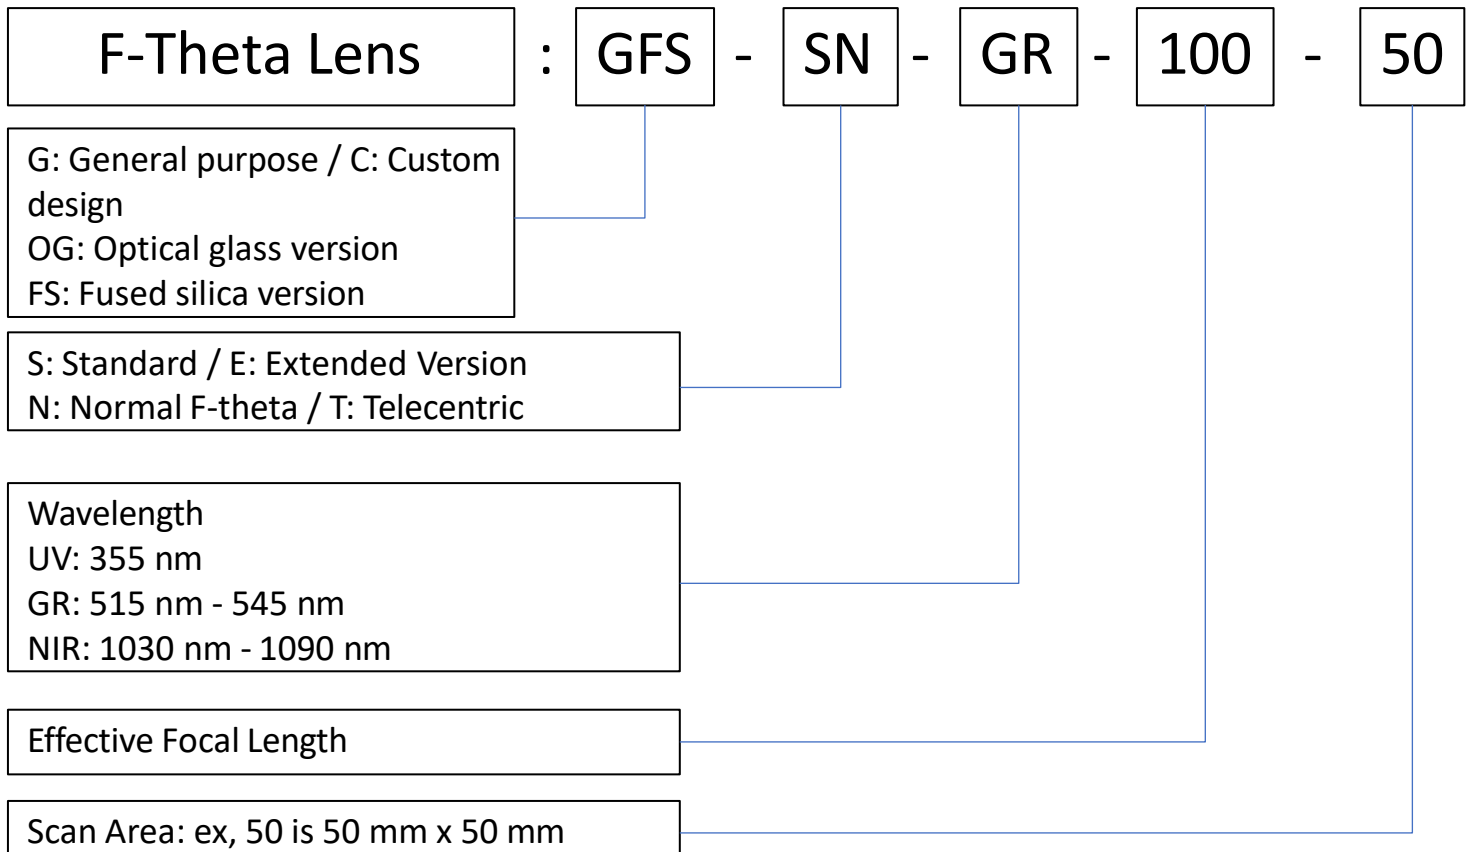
F-Theta Lens : GFS - SN - GR - 100 - 50

G: General purpose / C: Custom design
OG: Optical glass version
FS: Fused silica version

S: Standard / E: Extended Version
N: Normal F-theta / T: Telecentric

Wavelength
UV: 355 nm
GR: 515 nm - 545 nm
NIR: 1030 nm - 1090 nm

Effective Focal Length

Scan Area: ex, 50 is 50 mm x 50 mm